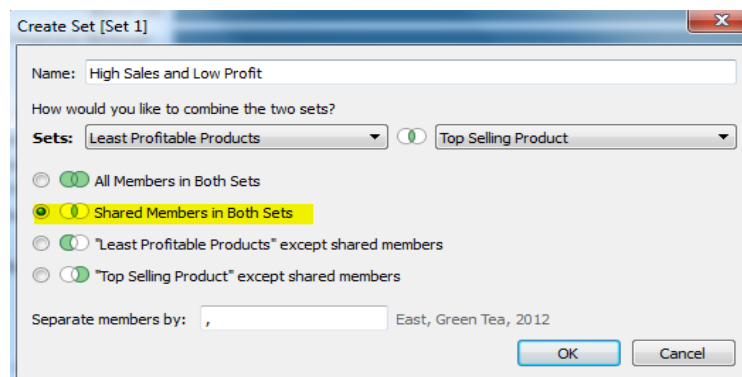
Create Set [Set 1]

Name: High Sales and Low Profit

How would you like to combine the two sets?

Sets: Least Profitable Products Top Selling Product

All Members in Both Sets

Shared Members in Both Sets

"Least Profitable Products" except shared members

"Top Selling Product" except shared members

Separate members by: , East, Green Tea, 2012

OK Cancel